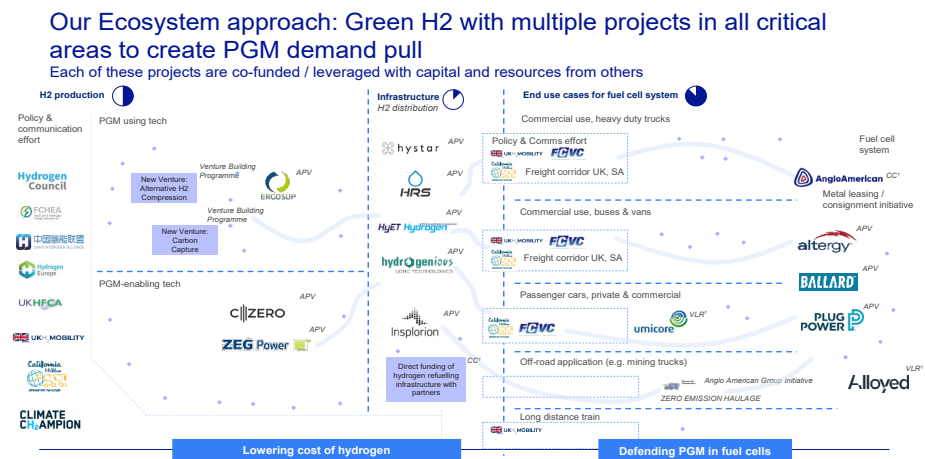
Our Ecosystem approach: Green H2 with multiple projects in all critical areas to create PGM demand pull

Each of these projects are co-funded / leveraged with capital and resources from others

H2 production

Policy & communication effort

Hydrogen Council

FCHEA

中国氢能联盟

Hydrogen Europe

UKHFCA

UKH2MOBILITY

California Fuel Cell Partnership

CLIMATE CH2AMPION

PGM using tech

New Venture: Alternative H2 Compression

Venture Building Programme

ERGOSUP

APV

Venture Building Programme

New Venture: Carbon Capture

PGM-enabling tech

C-ZERO

APV

ZEG Power

APV

Infrastructure

H2 distribution

hystar

APV

HRS

APV

HyET Hydrogen

APV

hydrogenious LOHC TECHNOLOGIES

APV

Insplorion

APV

Direct funding of hydrogen refuelling infrastructure with partners

CC¹

End use cases for fuel cell system

Commercial use, heavy duty trucks

Policy & Comms effort

UKH2MOBILITY FCVC

Freight corridor UK, SA

Commercial use, buses & vans

UKH2MOBILITY FCVC

Freight corridor UK, SA

Passenger cars, private & commercial

FCVC

umicore

VLR²

Off-road application (e.g. mining trucks)

Anglo American Group initiative

ZERO EMISSION HAULAGE

Long distance train

UKH2MOBILITY

Fuel cell system

AngloAmerican CC¹

Metal leasing / consignment initiative

altergy APV

BALLARD APV

PLUG POWER APV

Alloyed VLR²

Lowering cost of hydrogen

Defending PGM in fuel cells